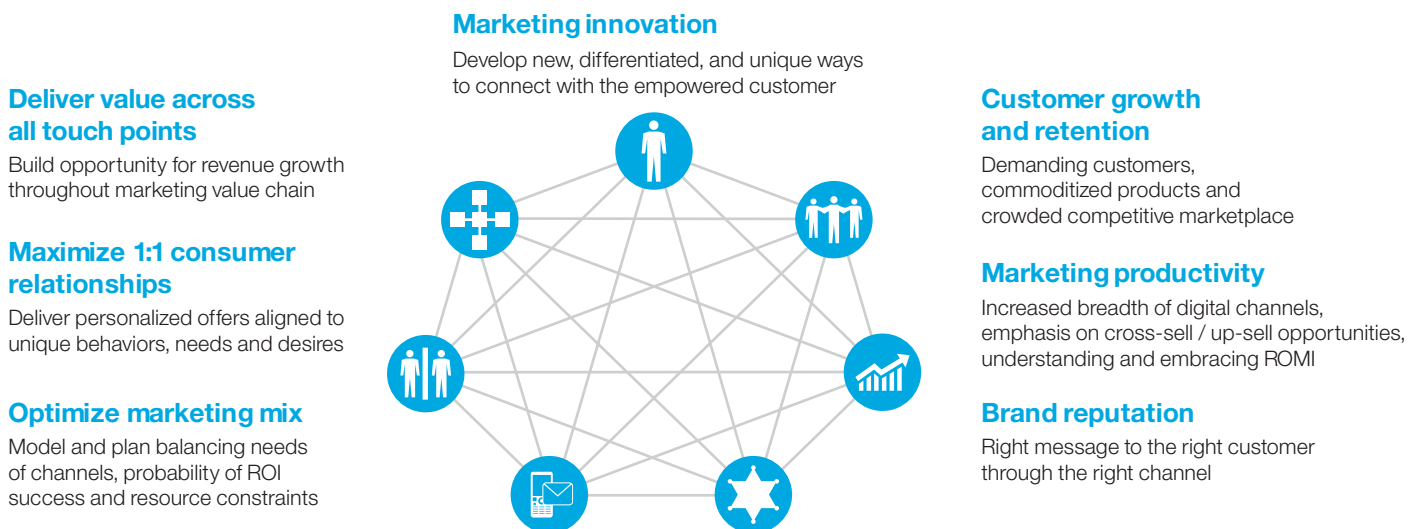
Marketing innovation

Develop new, differentiated, and unique ways to connect with the empowered customer

Deliver value across all touch points

Build opportunity for revenue growth throughout marketing value chain

Maximize 1:1 consumer relationships

Deliver personalized offers aligned to unique behaviors, needs and desires

Optimize marketing mix

Model and plan balancing needs of channels, probability of ROI success and resource constraints

Customer growth and retention

Demanding customers, commoditized products and crowded competitive marketplace

Marketing productivity

Increased breadth of digital channels, emphasis on cross-sell / up-sell opportunities, understanding and embracing ROMI

Brand reputation

Right message to the right customer through the right channel